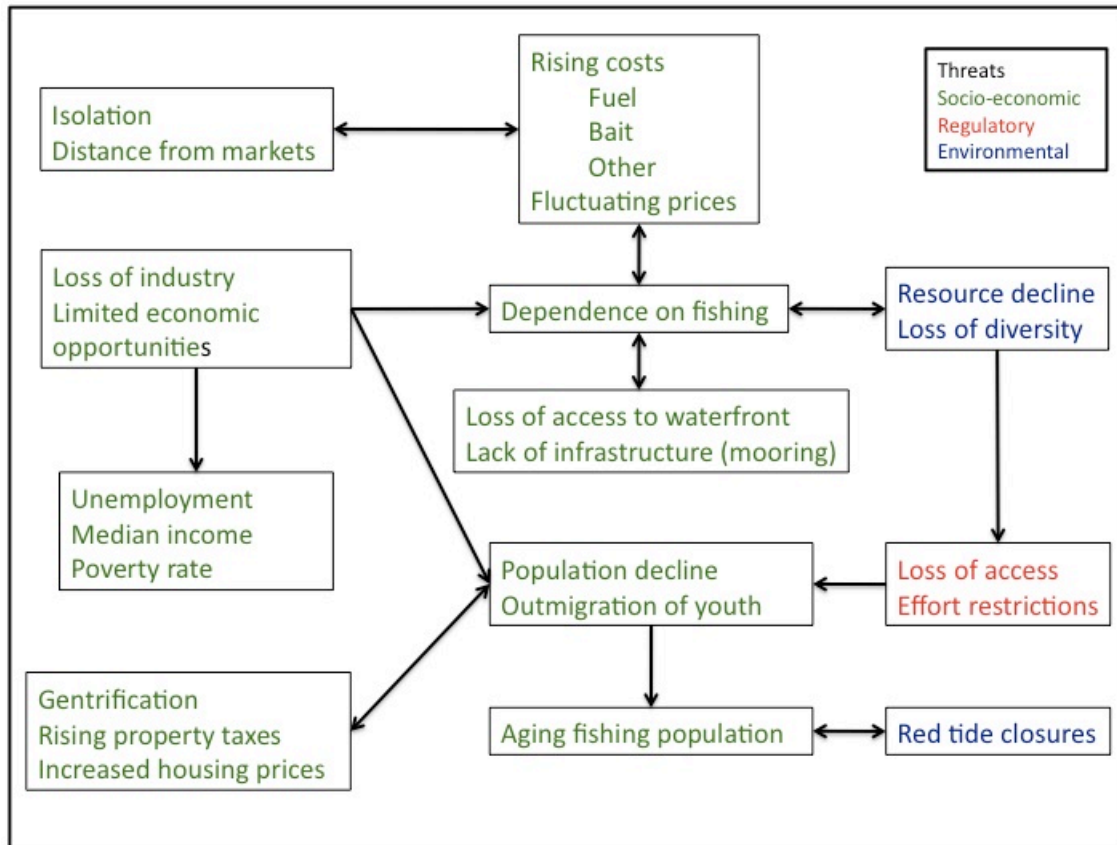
Threats
Socio-economic
Regulatory
Environmental

Isolation
Distance from markets

Rising costs
Fuel
Bait
Other
Fluctuating prices

Loss of industry
Limited economic opportunities

Dependence on fishing

Resource decline
Loss of diversity

Loss of access to waterfront
Lack of infrastructure (mooring)

Unemployment
Median income
Poverty rate

Population decline
Outmigration of youth

Loss of access
Effort restrictions

Gentrification
Rising property taxes
Increased housing prices

Aging fishing population

Red tide closures